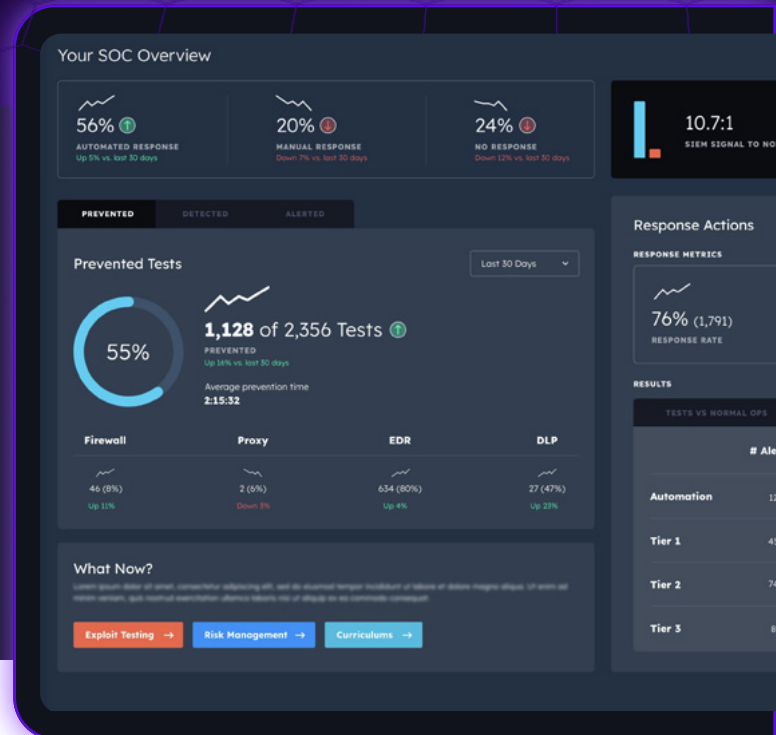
Your SOC Overview

56%
AUTOMATED RESPONSE
Up 5% vs. last 30 days

20%
MANUAL RESPONSE
Down 7% vs. last 30 days

24%
NO RESPONSE
Down 12% vs. last 30 days

10.7:1
SIEM SIGNAL TO NO

PREVENTED DETECTED ALERTED

Prevented Tests

Last 30 Days

55%

1,128 of 2,356 Tests
PREVENTED
Up 16% vs. last 30 days

Average prevention time
2:15:32

| Firewall | Proxy | EDR | DLP |
|---|---|---|---|
| 46 (8%) | 2 (6%) | 634 (80%) | 27 (47%) |
| Up 11% | Down 3% | Up 4% | Up 23% |

What Now?
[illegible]

Exploit Testing → Risk Management → Curriculums →

Response Actions
RESPONSE METRICS
76% (1,791)
RESPONSE RATE

RESULTS
TESTS VS NORMAL OPS
# Ale
Automation 12
Tier 1 45
Tier 2 74
Tier 3 8